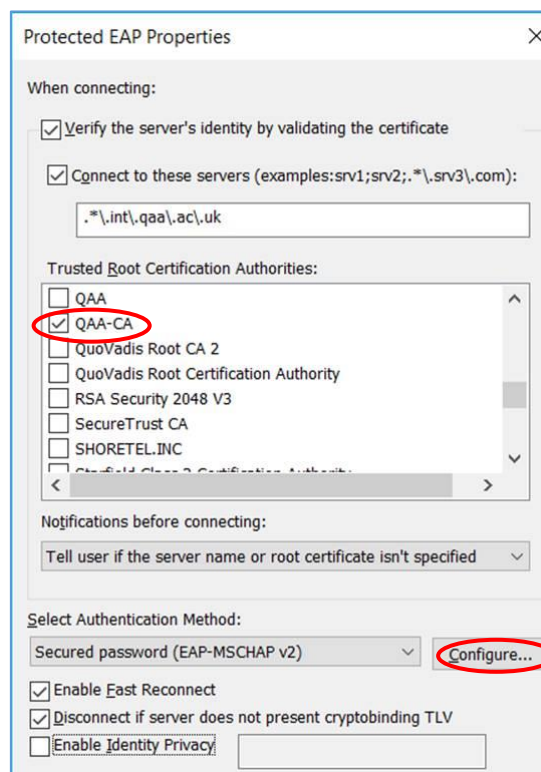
Protected EAP Properties

When connecting:

Verify the server's identity by validating the certificate

Connect to these servers (examples:srv1;srv2;.*\.srv3\.com):

.*\.int\.qaa\.ac\.uk

Trusted Root Certification Authorities:

QAA
QAA-CA
QuoVadis Root CA 2
QuoVadis Root Certification Authority
RSA Security 2048 V3
SecureTrust CA
SHORETEL.INC
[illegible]

Notifications before connecting:

Tell user if the server name or root certificate isn't specified

Select Authentication Method:

Secured password (EAP-MSCHAP v2)

Configure...

Enable Fast Reconnect

Disconnect if server does not present cryptobinding TLV

Enable Identity Privacy